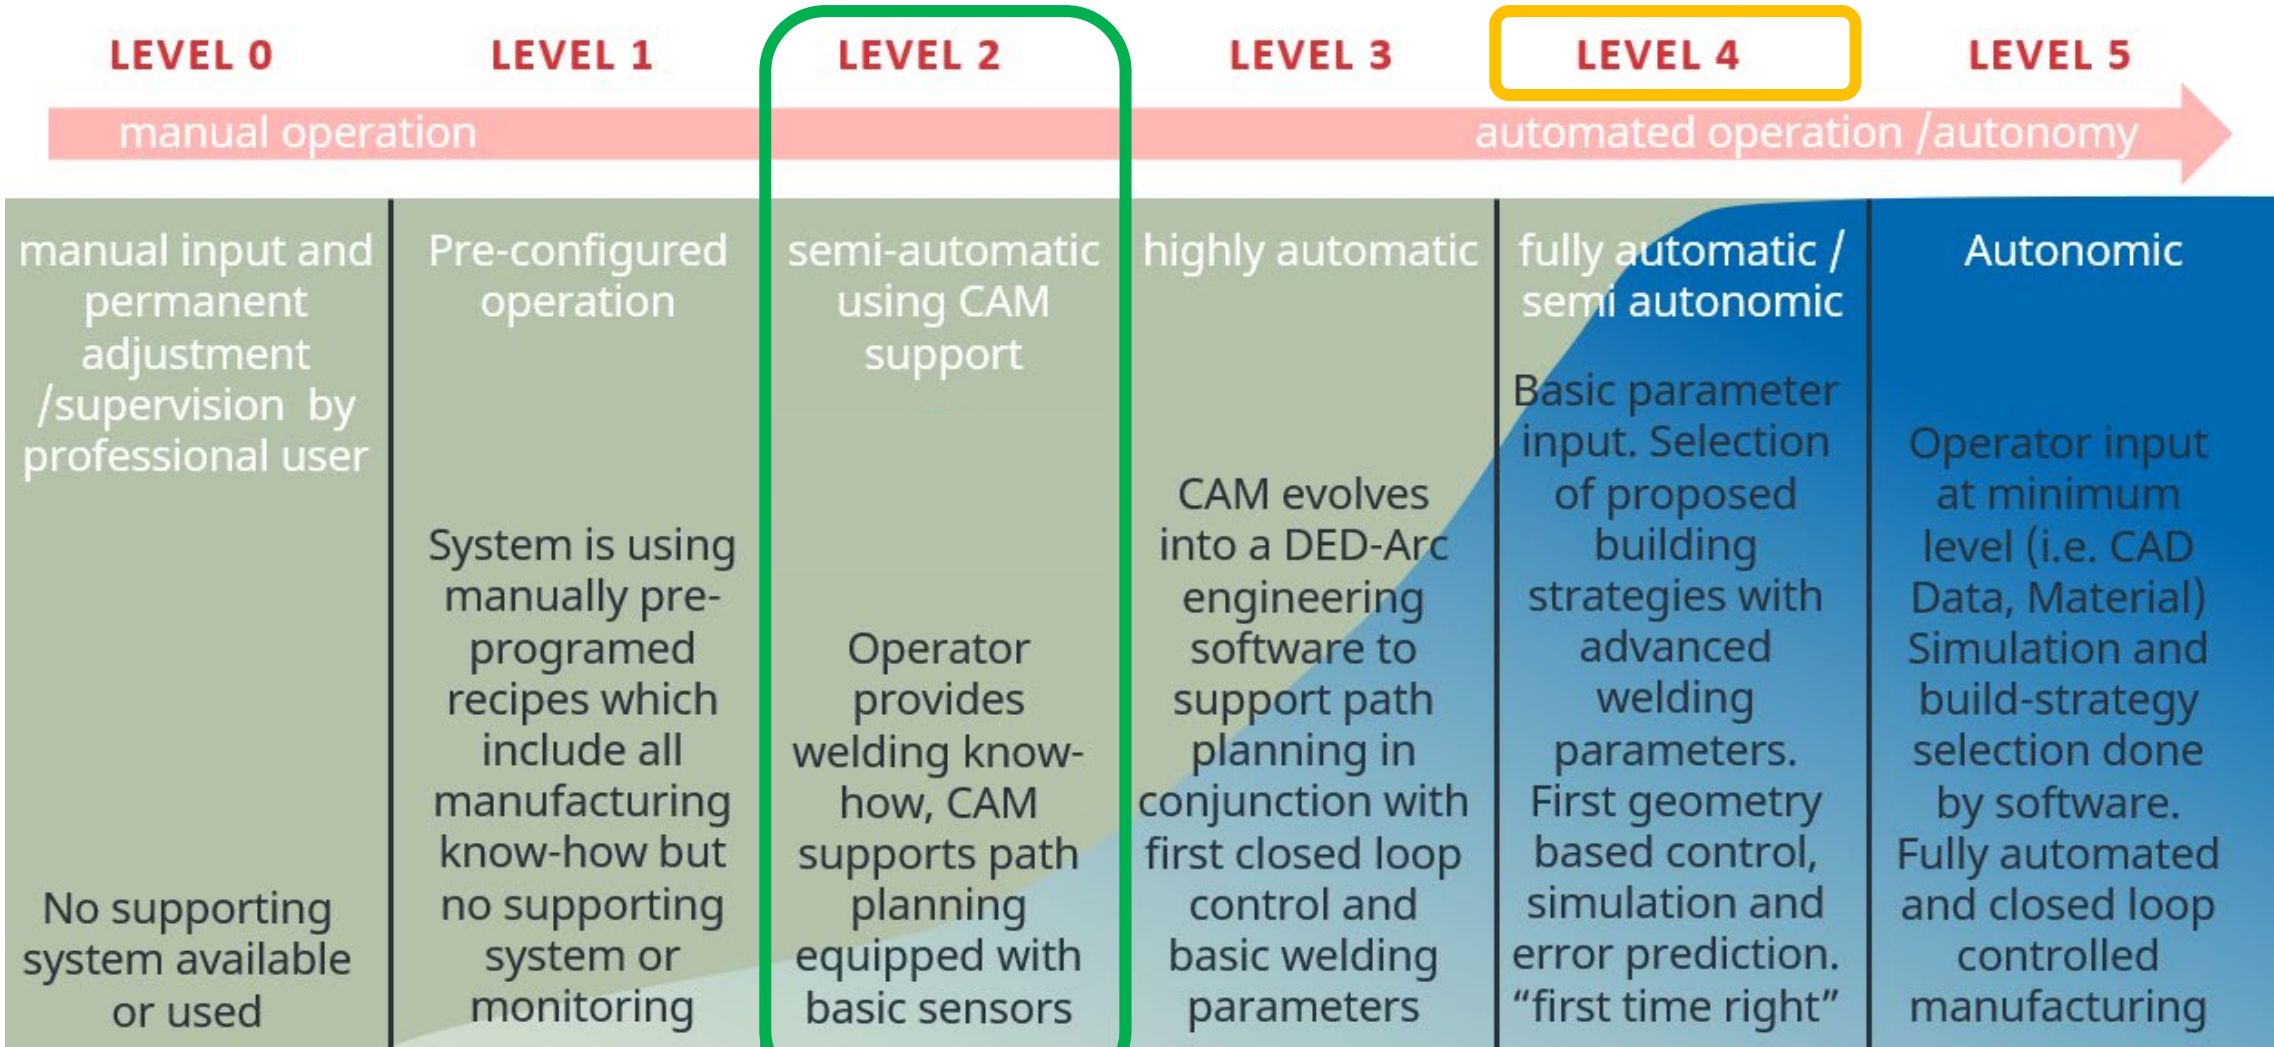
LEVEL 0
LEVEL 1
LEVEL 2
LEVEL 3
LEVEL 4
LEVEL 5

manual operation
automated operation /autonomy

manual input and permanent adjustment /supervision by professional user

No supporting system available or used

Pre-configured operation

System is using manually pre-programed recipes which include all manufacturing know-how but no supporting system or monitoring

semi-automatic using CAM support

Operator provides welding know-how, CAM supports path planning equipped with basic sensors

highly automatic

CAM evolves into a DED-Arc engineering software to support path planning in conjunction with first closed loop control and basic welding parameters

fully automatic / semi autonomic

Basic parameter input. Selection of proposed building strategies with advanced welding parameters. First geometry based control, simulation and error prediction. “first time right”

Autonomic

Operator input at minimum level (i.e. CAD Data, Material) Simulation and build-strategy selection done by software. Fully automated and closed loop controlled manufacturing